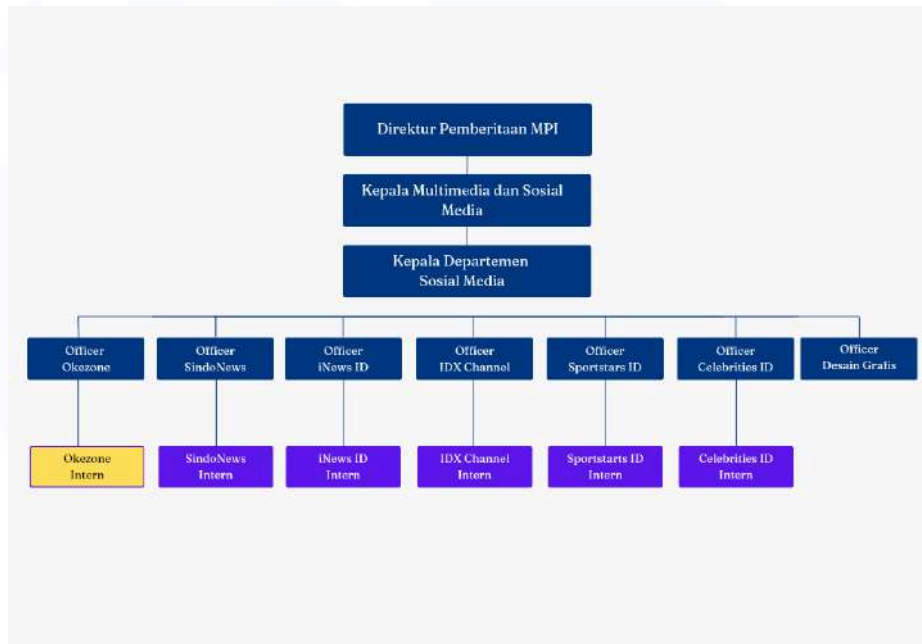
Direktur Pemberitaan MPI

Kepala Multimedia dan Sosial Media

Kepala Departemen Sosial Media

Officer Okezone

Officer SindoNews

Officer iNews ID

Officer IDX Channel

Officer Sportstars ID

Officer Celebrities ID

Officer Desain Grafis

Okezone Intern

SindoNews Intern

iNews ID Intern

IDX Channel Intern

Sportstarts ID Intern

Celebrities ID Intern